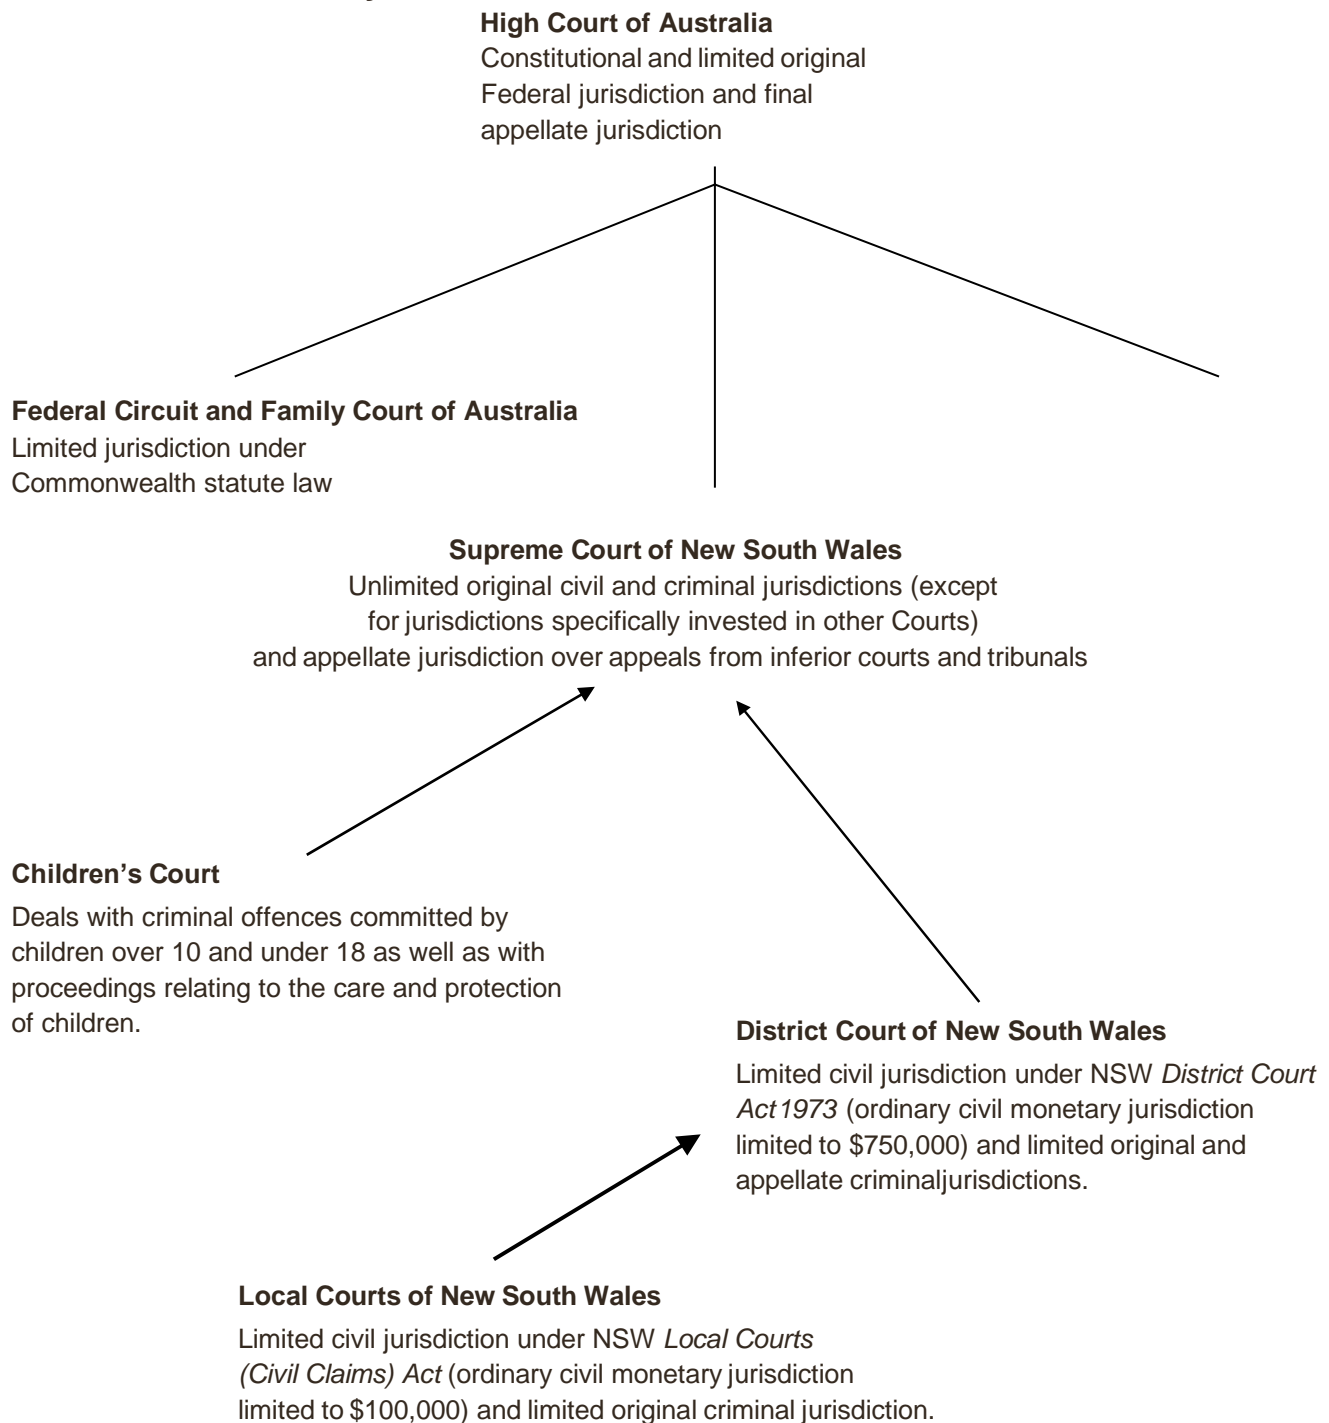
**High Court of Australia**
Constitutional and limited original Federal jurisdiction and final appellate jurisdiction

**Federal Circuit and Family Court of Australia**
Limited jurisdiction under Commonwealth statute law

**Supreme Court of New South Wales**
Unlimited original civil and criminal jurisdictions (except for jurisdictions specifically invested in other Courts) and appellate jurisdiction over appeals from inferior courts and tribunals

**Children's Court**
Deals with criminal offences committed by children over 10 and under 18 as well as with proceedings relating to the care and protection of children.

**District Court of New South Wales**
Limited civil jurisdiction under NSW *District Court Act 1973* (ordinary civil monetary jurisdiction limited to \$750,000) and limited original and appellate criminaljurisdictions.

**Local Courts of New South Wales**
Limited civil jurisdiction under NSW *Local Courts (Civil Claims) Act* (ordinary civil monetary jurisdiction limited to \$100,000) and limited original criminal jurisdiction.